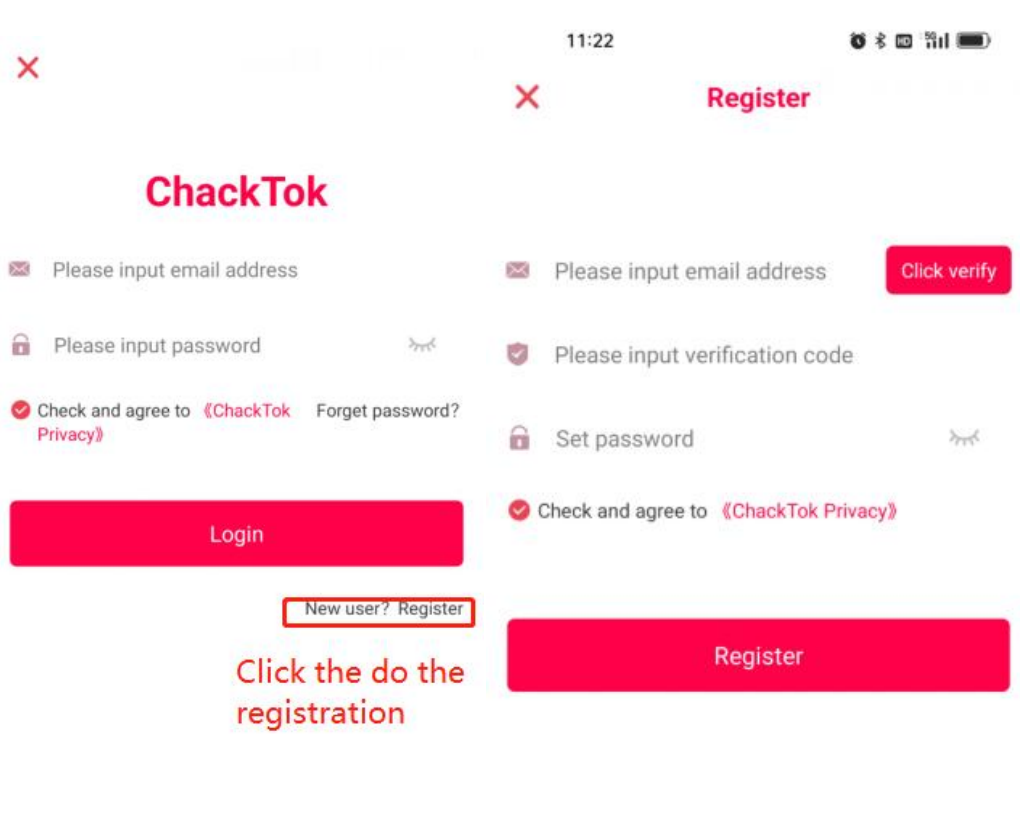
ChackTok

Please input email address

Please input password

Check and agree to 《ChackTok Privacy》 Forget password?

Login

New user? Register

Click the do the registration

11:22

Register

Please input email address Click verify

Please input verification code

Set password

Check and agree to 《ChackTok Privacy》

Register